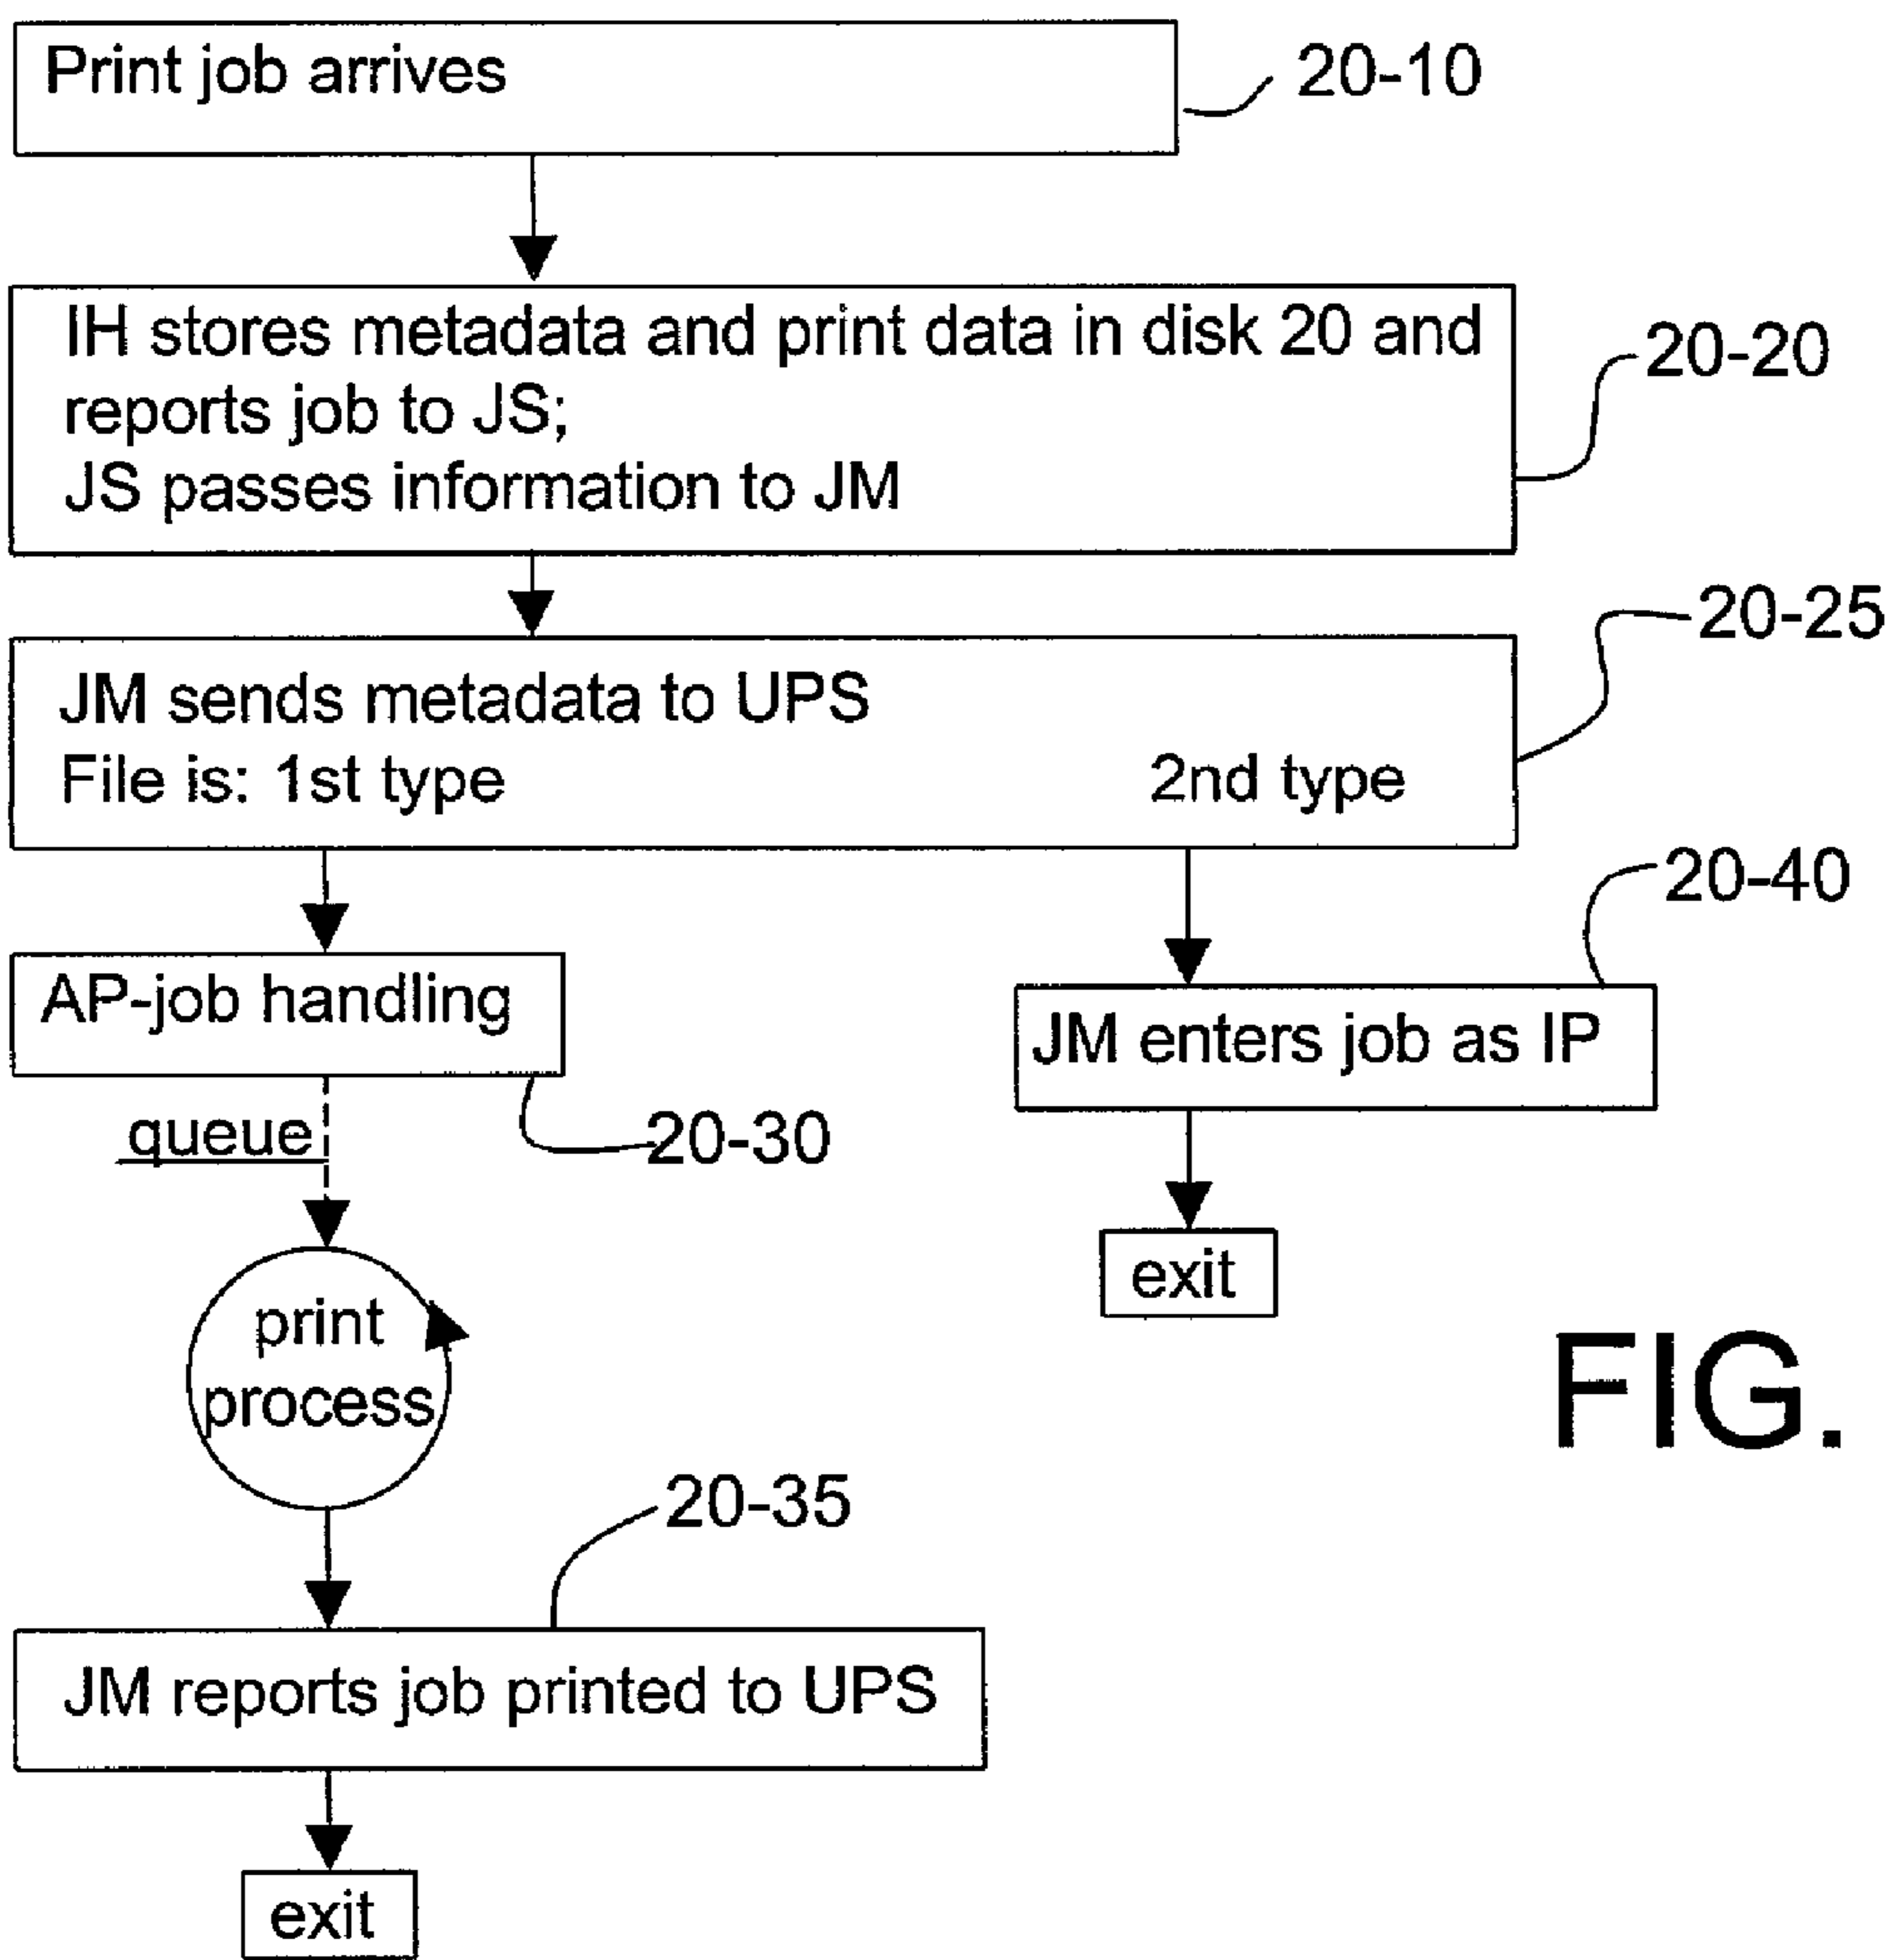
Print job arrives

20-10

IH stores metadata and print data in disk 20 and reports job to JS;
JS passes information to JM

20-20

JM sends metadata to UPS
File is: 1st type 2nd type

20-25

AP-job handling

20-30

queue

print process

20-35

JM reports job printed to UPS

exit

20-40

JM enters job as IP

exit

FIG.